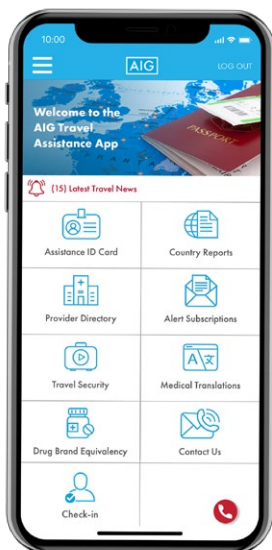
10:00

AIG

LOG OUT

Welcome to the AIG Travel Assistance App

PASSPORT

(15) Latest Travel News

Assistance ID Card

Country Reports

Provider Directory

Alert Subscriptions

Travel Security

Medical Translations

Drug Brand Equivalency

Contact Us

Check-in